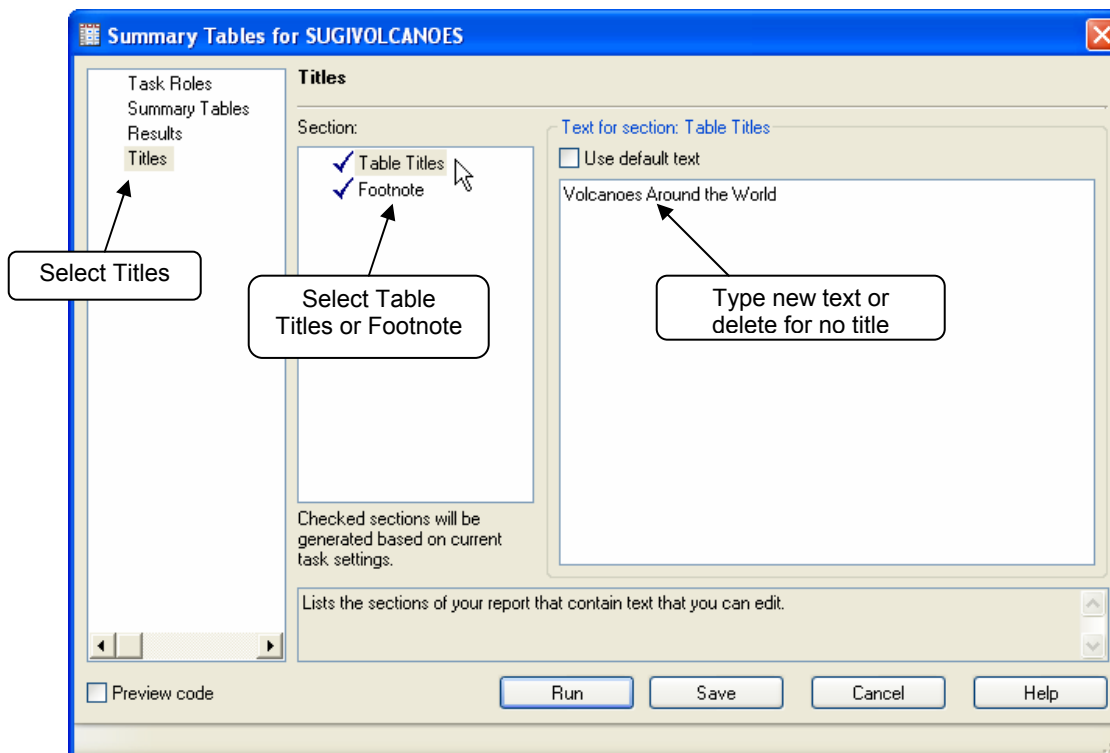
Summary Tables for SUGIVOLCANOES

Task Roles
Summary Tables
Results
Titles

Select Titles

Titles

Section:

Table Titles
Footnote

Select Table Titles or Footnote

Checked sections will be generated based on current task settings.

Text for section: Table Titles

Use default text

Volcanoes Around the World

Type new text or delete for no title

Lists the sections of your report that contain text that you can edit.

Preview code

Run

Save

Cancel

Help